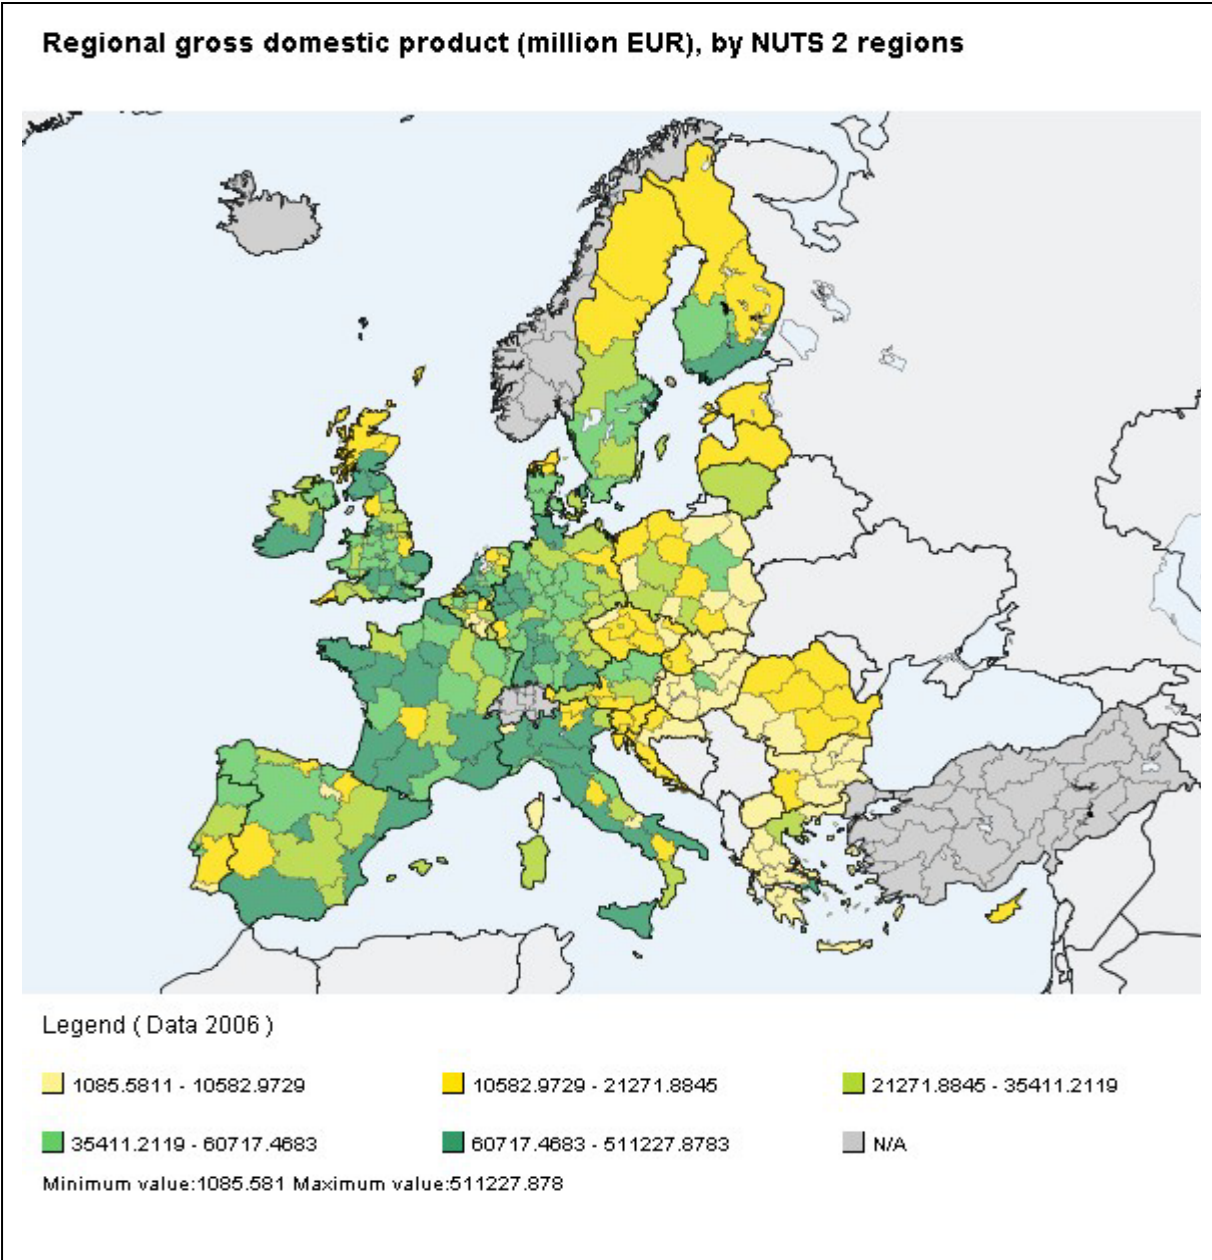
Regional gross domestic product (million EUR), by NUTS 2 regions

Legend ( Data 2006 )

1085.5811 - 10582.9729

10582.9729 - 21271.8845

21271.8845 - 35411.2119

35411.2119 - 60717.4683

60717.4683 - 511227.8783

N/A

Minimum value:1085.581 Maximum value:511227.878